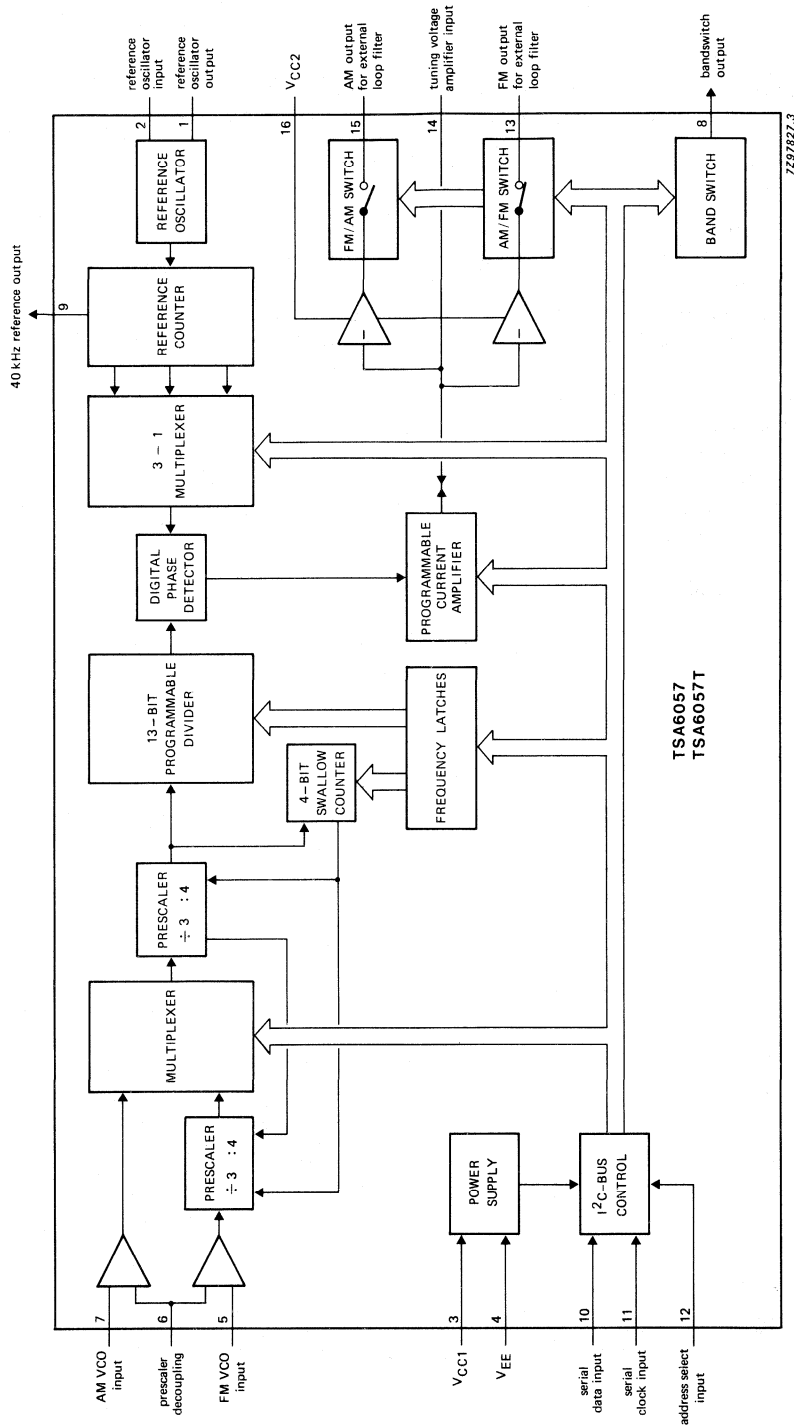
40 kHz reference output

9

reference oscillator input

2

reference oscillator output

1

REFERENCE OSCILLATOR

REFERENCE COUNTER

$V_{CC2}$

16

AM output for external loop filter

15

tuning voltage amplifier input

14

FM output for external loop filter

13

FM / AM SWITCH

AM / FM SWITCH

bandswitch output

8

BAND SWITCH

7Z97827.3

3 – 1 MULTIPLEXER

DIGITAL PHASE DETECTOR

PROGRAMMABLE CURRENT AMPLIFIER

13 – BIT PROGRAMMABLE DIVIDER

4 – BIT SWALLOW COUNTER

FREQUENCY LATCHES

PRESCALER $\div$ 3 : 4

MULTIPLEXER

PRESCALER $\div$ 3 : 4

POWER SUPPLY

$I^2C$-BUS CONTROL

TSA6057
TSA6057T

AM VCO input

7

prescaler decoupling

6

FM VCO input

5

$V_{CC1}$

3

$V_{EE}$

4

serial data input

10

serial clock input

11

address select input

12